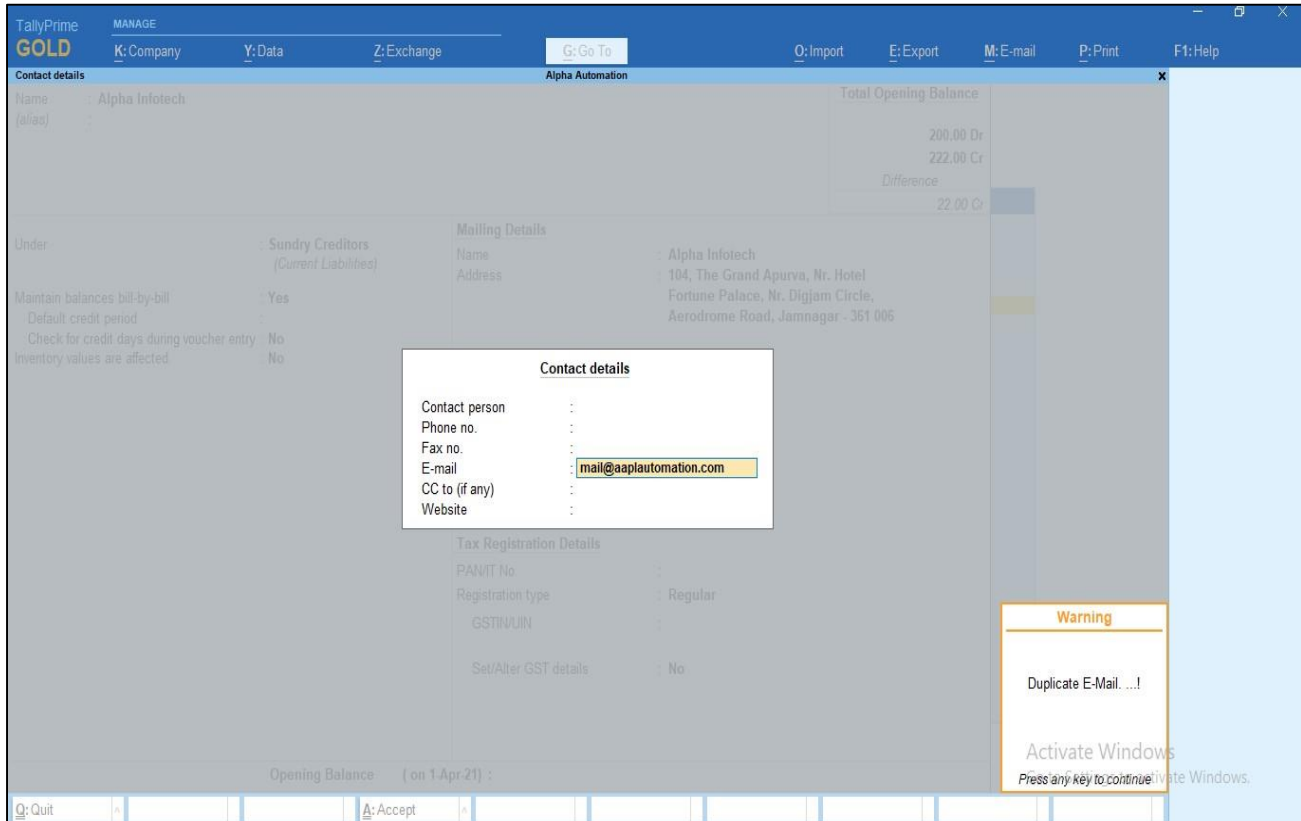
TallyPrime
GOLD
MANAGE
K: Company
Y: Data
Z: Exchange
G: Go To
O: Import
E: Export
M: E-mail
P: Print
F1: Help

Contact details
Alpha Automation

Name : Alpha Infotech
(alias) :

Total Opening Balance
200.00 Dr
222.00 Cr
Difference
22.00 Cr

Under : Sundry Creditors
(Current Liabilities)

Maintain balances bill-by-bill : Yes
Default credit period :
Check for credit days during voucher entry : No
Inventory values are affected : No

Mailing Details
Name : Alpha Infotech
Address : 104, The Grand Apurva, Nr. Hotel Fortune Palace, Nr. Digjam Circle, Aerodrome Road, Jamnagar - 361 006

Contact details
Contact person :
Phone no. :
Fax no. :
E-mail : mail@aaplautomation.com
CC to (if any) :
Website :

Tax Registration Details
PAN/IT No. :
Registration type : Regular
GSTIN/UIN :
Set/Alter GST details : No

Warning
Duplicate E-Mail. ...!
Press any key to continue

Activate Windows
Go to Settings to activate Windows.

Opening Balance ( on 1-Apr-21) :

Q: Quit
A: Accept